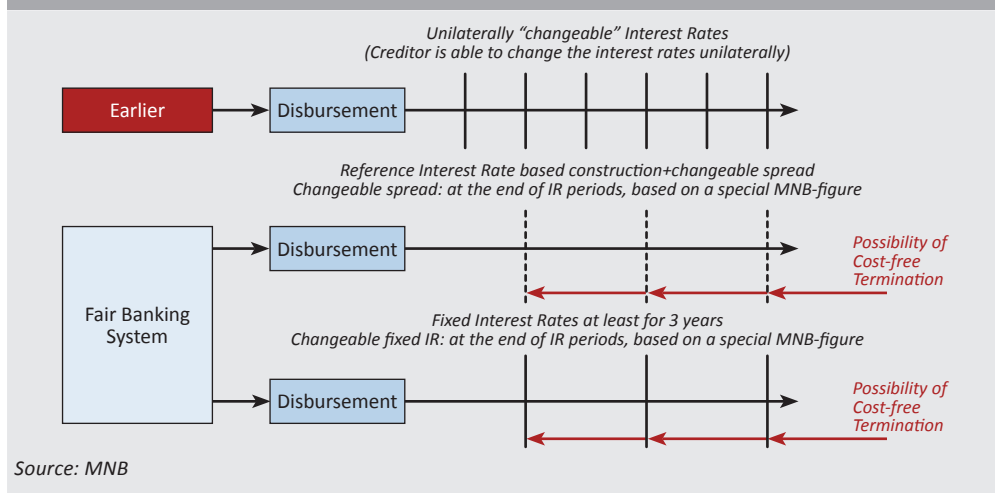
Unilaterally "changeable" Interest Rates
(Creditor is able to change the interest rates unilaterally)

Earlier

Disbursement

Reference Interest Rate based construction+changeable spread
Changeable spread: at the end of IR periods, based on a special MNB-figure

Fair Banking System

Disbursement

Possibility of Cost-free Termination

Fixed Interest Rates at least for 3 years
Changeable fixed IR: at the end of IR periods, based on a special MNB-figure

Disbursement

Possibility of Cost-free Termination

Source: MNB